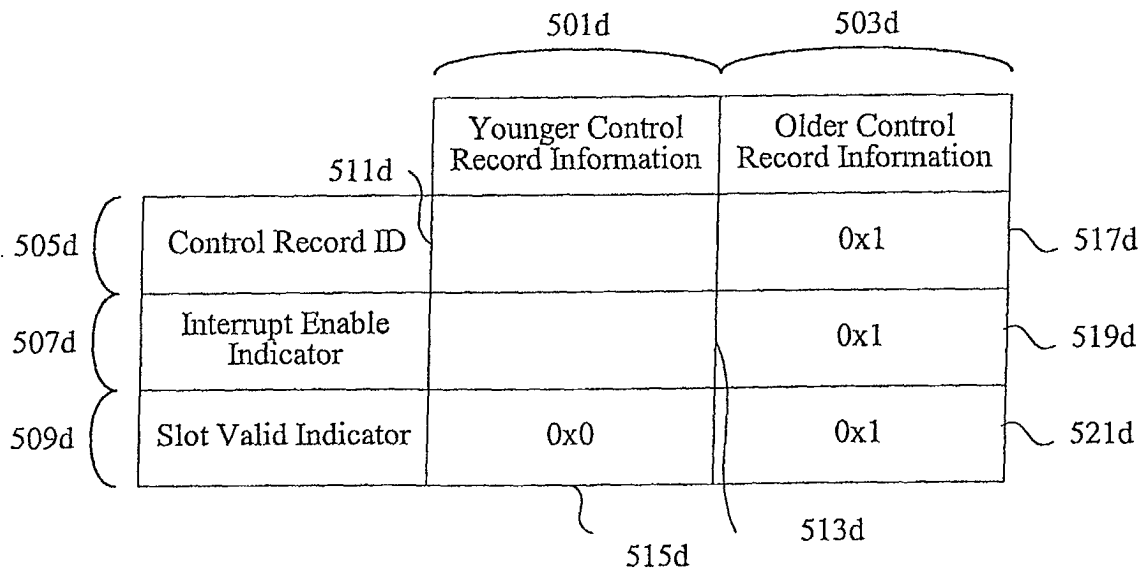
501d 503d

511d

| | Younger Control Record Information | Older Control Record Information |
|---|---|---|
| Control Record ID | | 0x1 |
| Interrupt Enable Indicator | | 0x1 |
| Slot Valid Indicator | 0x0 | 0x1 |

505d
507d
509d

517d
519d
521d

515d
513d